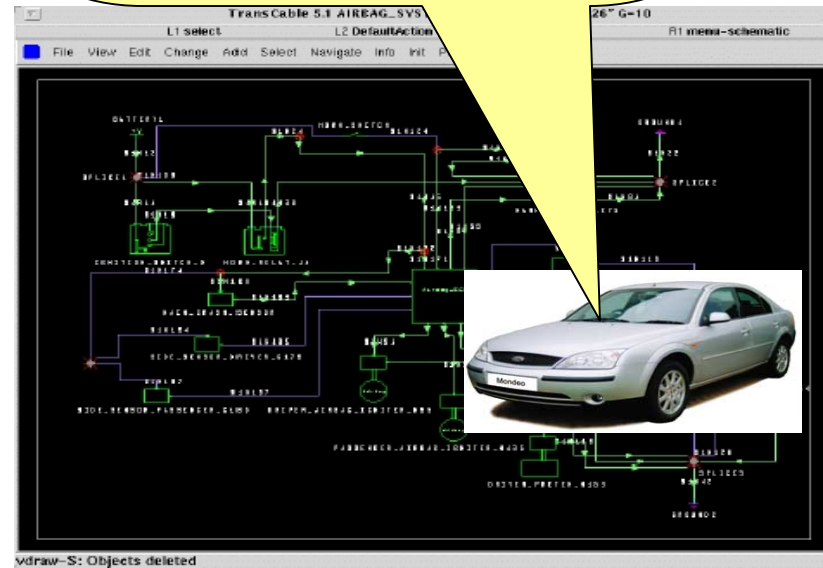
TransCable 5.1 AIRBAG_SYS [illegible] 26" G=10
L1 select
L2 DefaultAction
R1 menu-schematic
File View Edit Change Add Select Navigate Info Init P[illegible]
BATTERY
SPLICE1
SPLICE2
HORN_SWITCH
SPLICE3
Mondeo
vdraw-S: Objects deleted